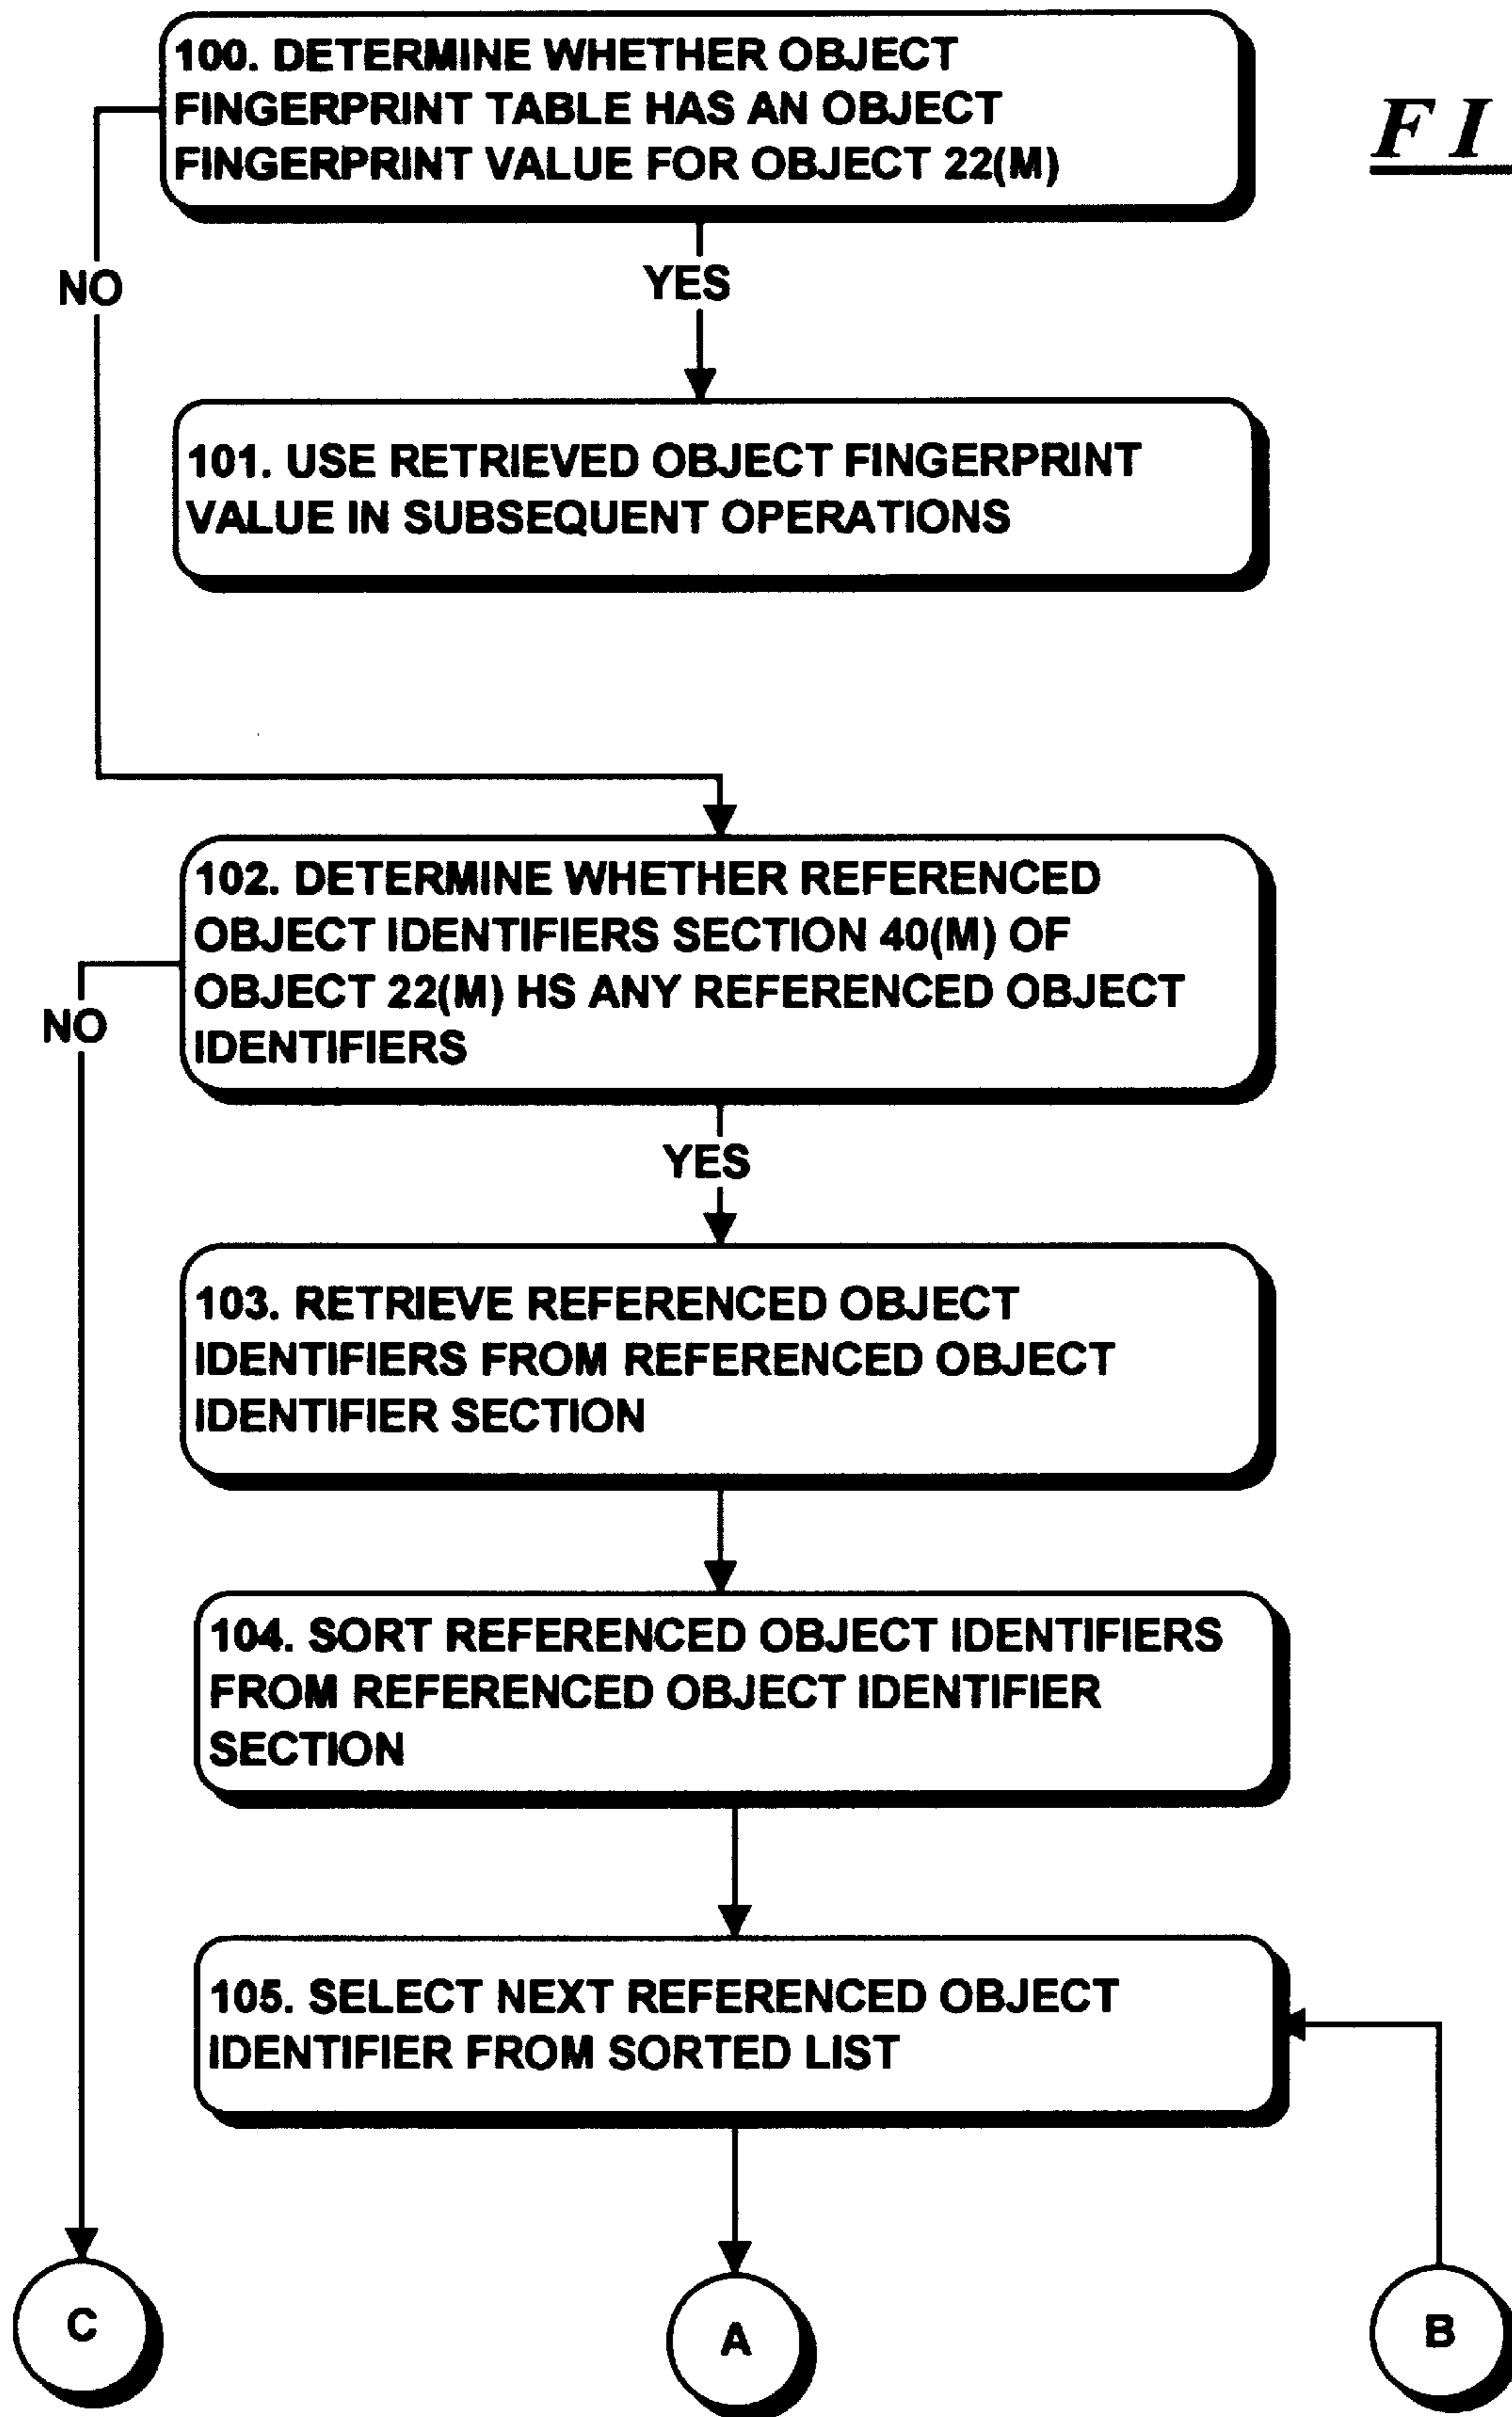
100. DETERMINE WHETHER OBJECT FINGERPRINT TABLE HAS AN OBJECT FINGERPRINT VALUE FOR OBJECT 22(M)

FI

NO

YES

101. USE RETRIEVED OBJECT FINGERPRINT VALUE IN SUBSEQUENT OPERATIONS

102. DETERMINE WHETHER REFERENCED OBJECT IDENTIFIERS SECTION 40(M) OF OBJECT 22(M) HS ANY REFERENCED OBJECT IDENTIFIERS

NO

YES

103. RETRIEVE REFERENCED OBJECT IDENTIFIERS FROM REFERENCED OBJECT IDENTIFIER SECTION

104. SORT REFERENCED OBJECT IDENTIFIERS FROM REFERENCED OBJECT IDENTIFIER SECTION

105. SELECT NEXT REFERENCED OBJECT IDENTIFIER FROM SORTED LIST

C

A

B